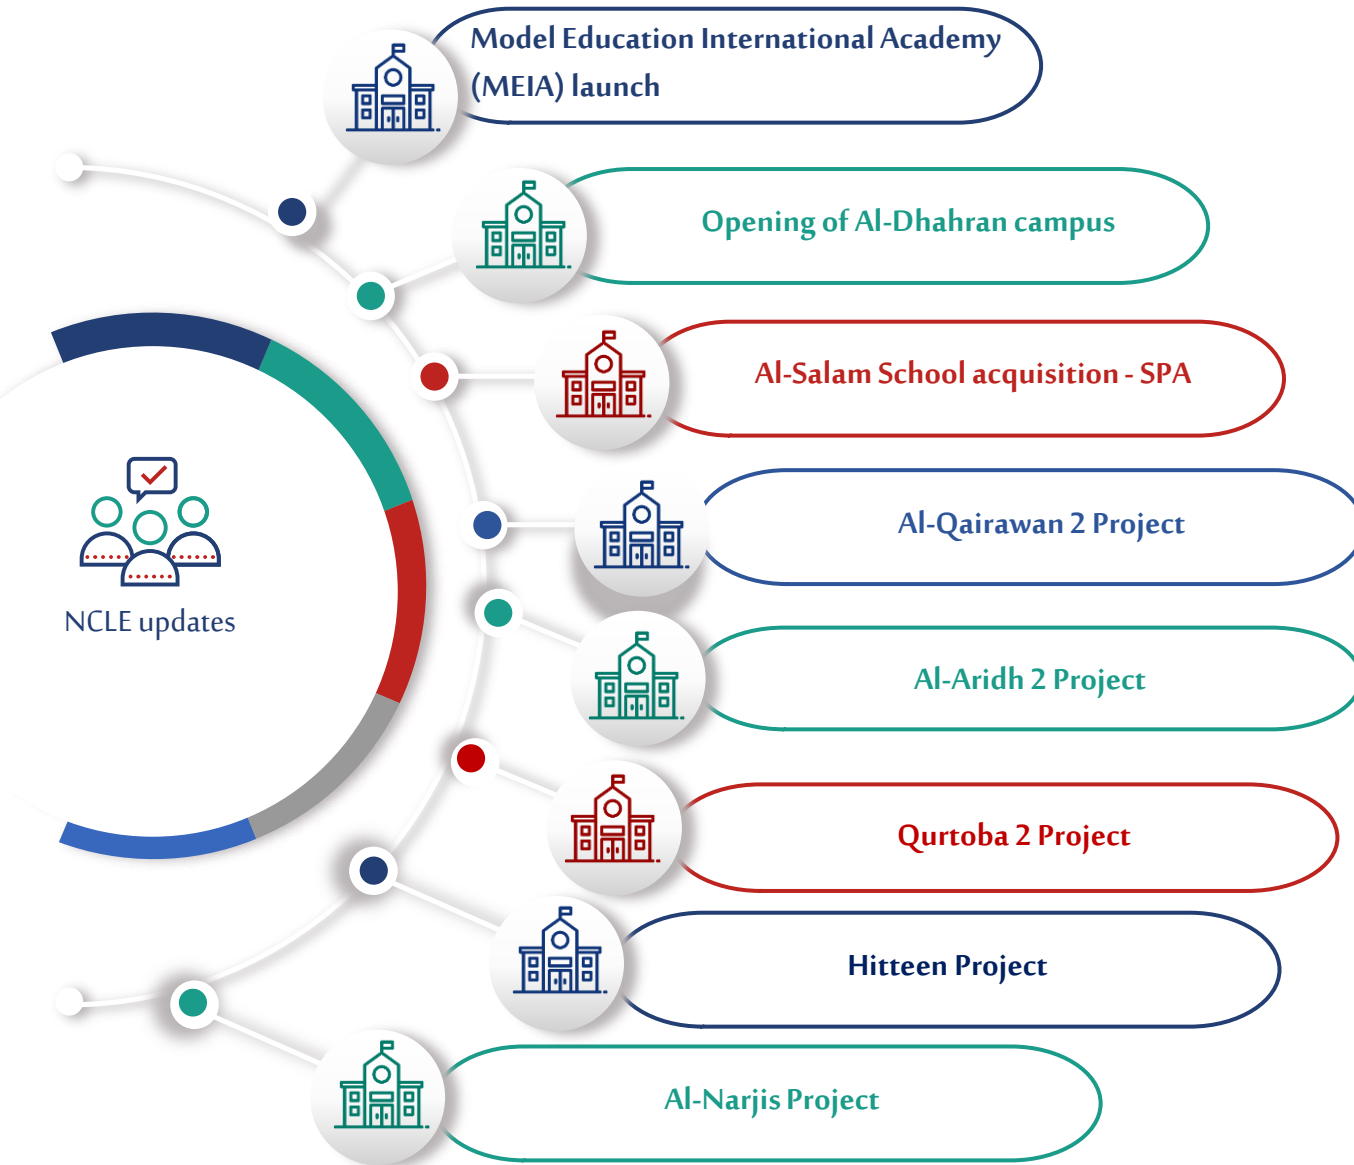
NCLE updates

Model Education International Academy (MEIA) launch

Opening of Al-Dhahran campus

Al-Salam School acquisition - SPA

Al-Qairawan 2 Project

Al-Aridh 2 Project

Qurtoba 2 Project

Hitteen Project

Al-Narjis Project